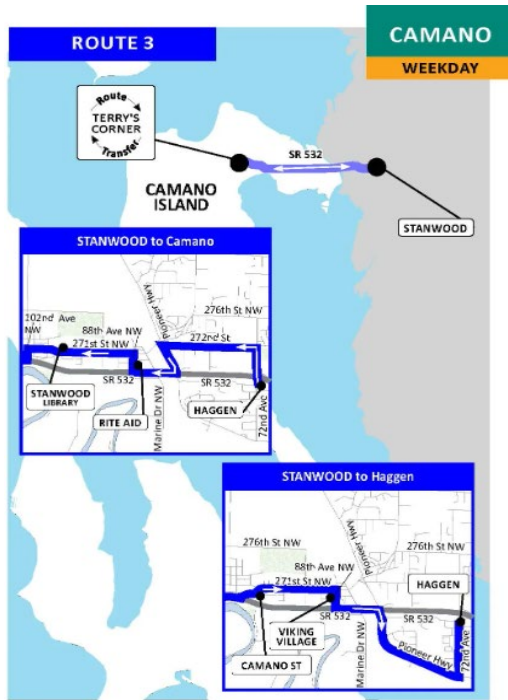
ROUTE 3

CAMANO

WEEKDAY

Route
TERRY'S CORNER
Transfer

SR 532

CAMANO ISLAND

STANWOOD

STANWOOD to Camano

102nd Ave NW
88th Ave NW
271st St NW
Pioneer Hwy
276th St NW
272nd St
SR 532
SR 532
STANWOOD LIBRARY
RITE AID
Marine Dr NW
HAGGEN
72nd Ave

STANWOOD to Haggen

276th St NW
88th Ave NW
271st St NW
Pioneer Hwy
276th St NW
HAGGEN
SR 532
SR 532
VIKING VILLAGE
Marine Dr NW
Pioneer Hwy
72nd Ave
CAMANO ST